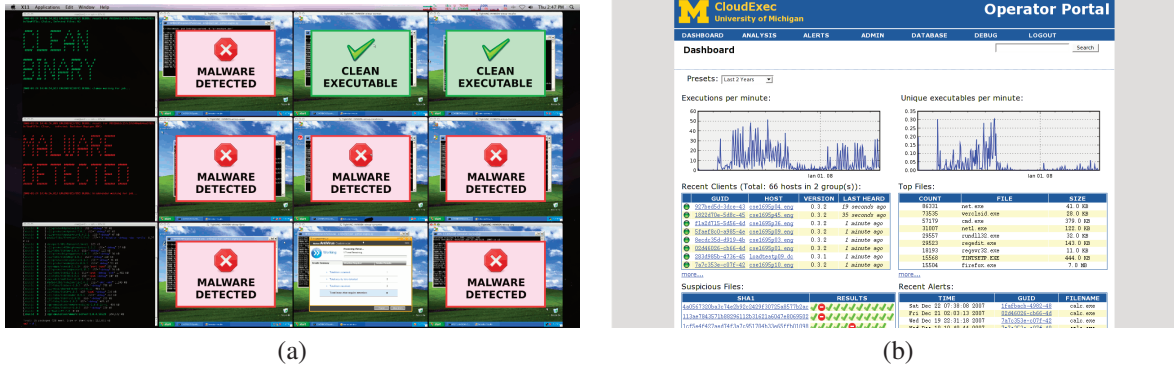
X11 Applications Edit Window Help Thu 2:47 PM

CLEAN BINARY

MALWARE DETECTED

CLEAN EXECUTABLE

CLEAN EXECUTABLE

MALWARE DETECTED

MALWARE DETECTED

MALWARE DETECTED

MALWARE DETECTED

MALWARE DETECTED

MALWARE DETECTED

(a)

CloudExec
University of Michigan

Operator Portal

DASHBOARD ANALYSIS ALERTS ADMIN DATABASE DEBUG LOGOUT

Dashboard

Search

Presets: Last 2 Years

Executions per minute:

Unique executables per minute:

Jan 01, 08

Jan 01, 08

Recent Clients (Total: 66 hosts in 2 group(s)):

| | GUID | HOST | VERSION | LAST HEARD |
|---|---|---|---|---|
| | 929be65d-1dce-4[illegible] | cse1695g04.eng | 0.3.2 | 19 seconds ago |
| | 1822d70e-648c-4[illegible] | cse1695g45.eng | 0.3.2 | 35 seconds ago |
| | f1a2d735-5d5d-4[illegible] | cse1695g36.eng | 0.3.2 | 1 minute ago |
| | 5faef8c0-e385-4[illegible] | cse1695g09.eng | 0.3.2 | 1 minute ago |
| | 8ecdc35d-4919-4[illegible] | cse1695g03.eng | 0.3.2 | 1 minute ago |
| | 00dd4636-cb66-4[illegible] | cse1695g01.eng | 0.3.2 | 1 minute ago |
| | 0934965b-4736-4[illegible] | loadtestg69.dc | 0.3.1 | 1 minute ago |
| | 7a7c353e-c07f-4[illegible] | cse1695g10.eng | 0.3.2 | 1 minute ago |

more...

Top Files:

| COUNT | FILE | SIZE |
|---|---|---|
| 86331 | net.exe | 41.0 KB |
| 73535 | verclsid.exe | 28.0 KB |
| 57179 | cmd.exe | 379.0 KB |
| 31007 | net1.exe | 122.0 KB |
| 28557 | rundll32.exe | 32.0 KB |
| 28523 | regedit.exe | 143.0 KB |
| 18193 | regsvr32.exe | 11.0 KB |
| 15568 | TINTSETP.EXE | 444.0 KB |
| 15504 | firefox.exe | 7.0 MB |

more...

Suspicious Files:

| SHA1 | RESULTS |
|---|---|
| 4a0567200ba1c74ec9cb2ce29f10f525a8577b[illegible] | |
| 113ae78436710869d112b31621a604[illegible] | |
| 1cf5e4f422aed1d43a7e951794b33e5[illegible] | |

Recent Alerts:

| TIME | GUID | FILENAME |
|---|---|---|
| Sat Dec 22 07:38:08 2007 | 11a8bacb-4093-4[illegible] | calc.exe |
| Fri Dec 21 02:03:13 2007 | 00dd4636-cb66-4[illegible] | calc.exe |
| Wed Dec 19 22:31:18 2007 | 7a7c353e-c07f-4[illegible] | calc.exe |
| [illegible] | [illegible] | calc.exe |

(b)